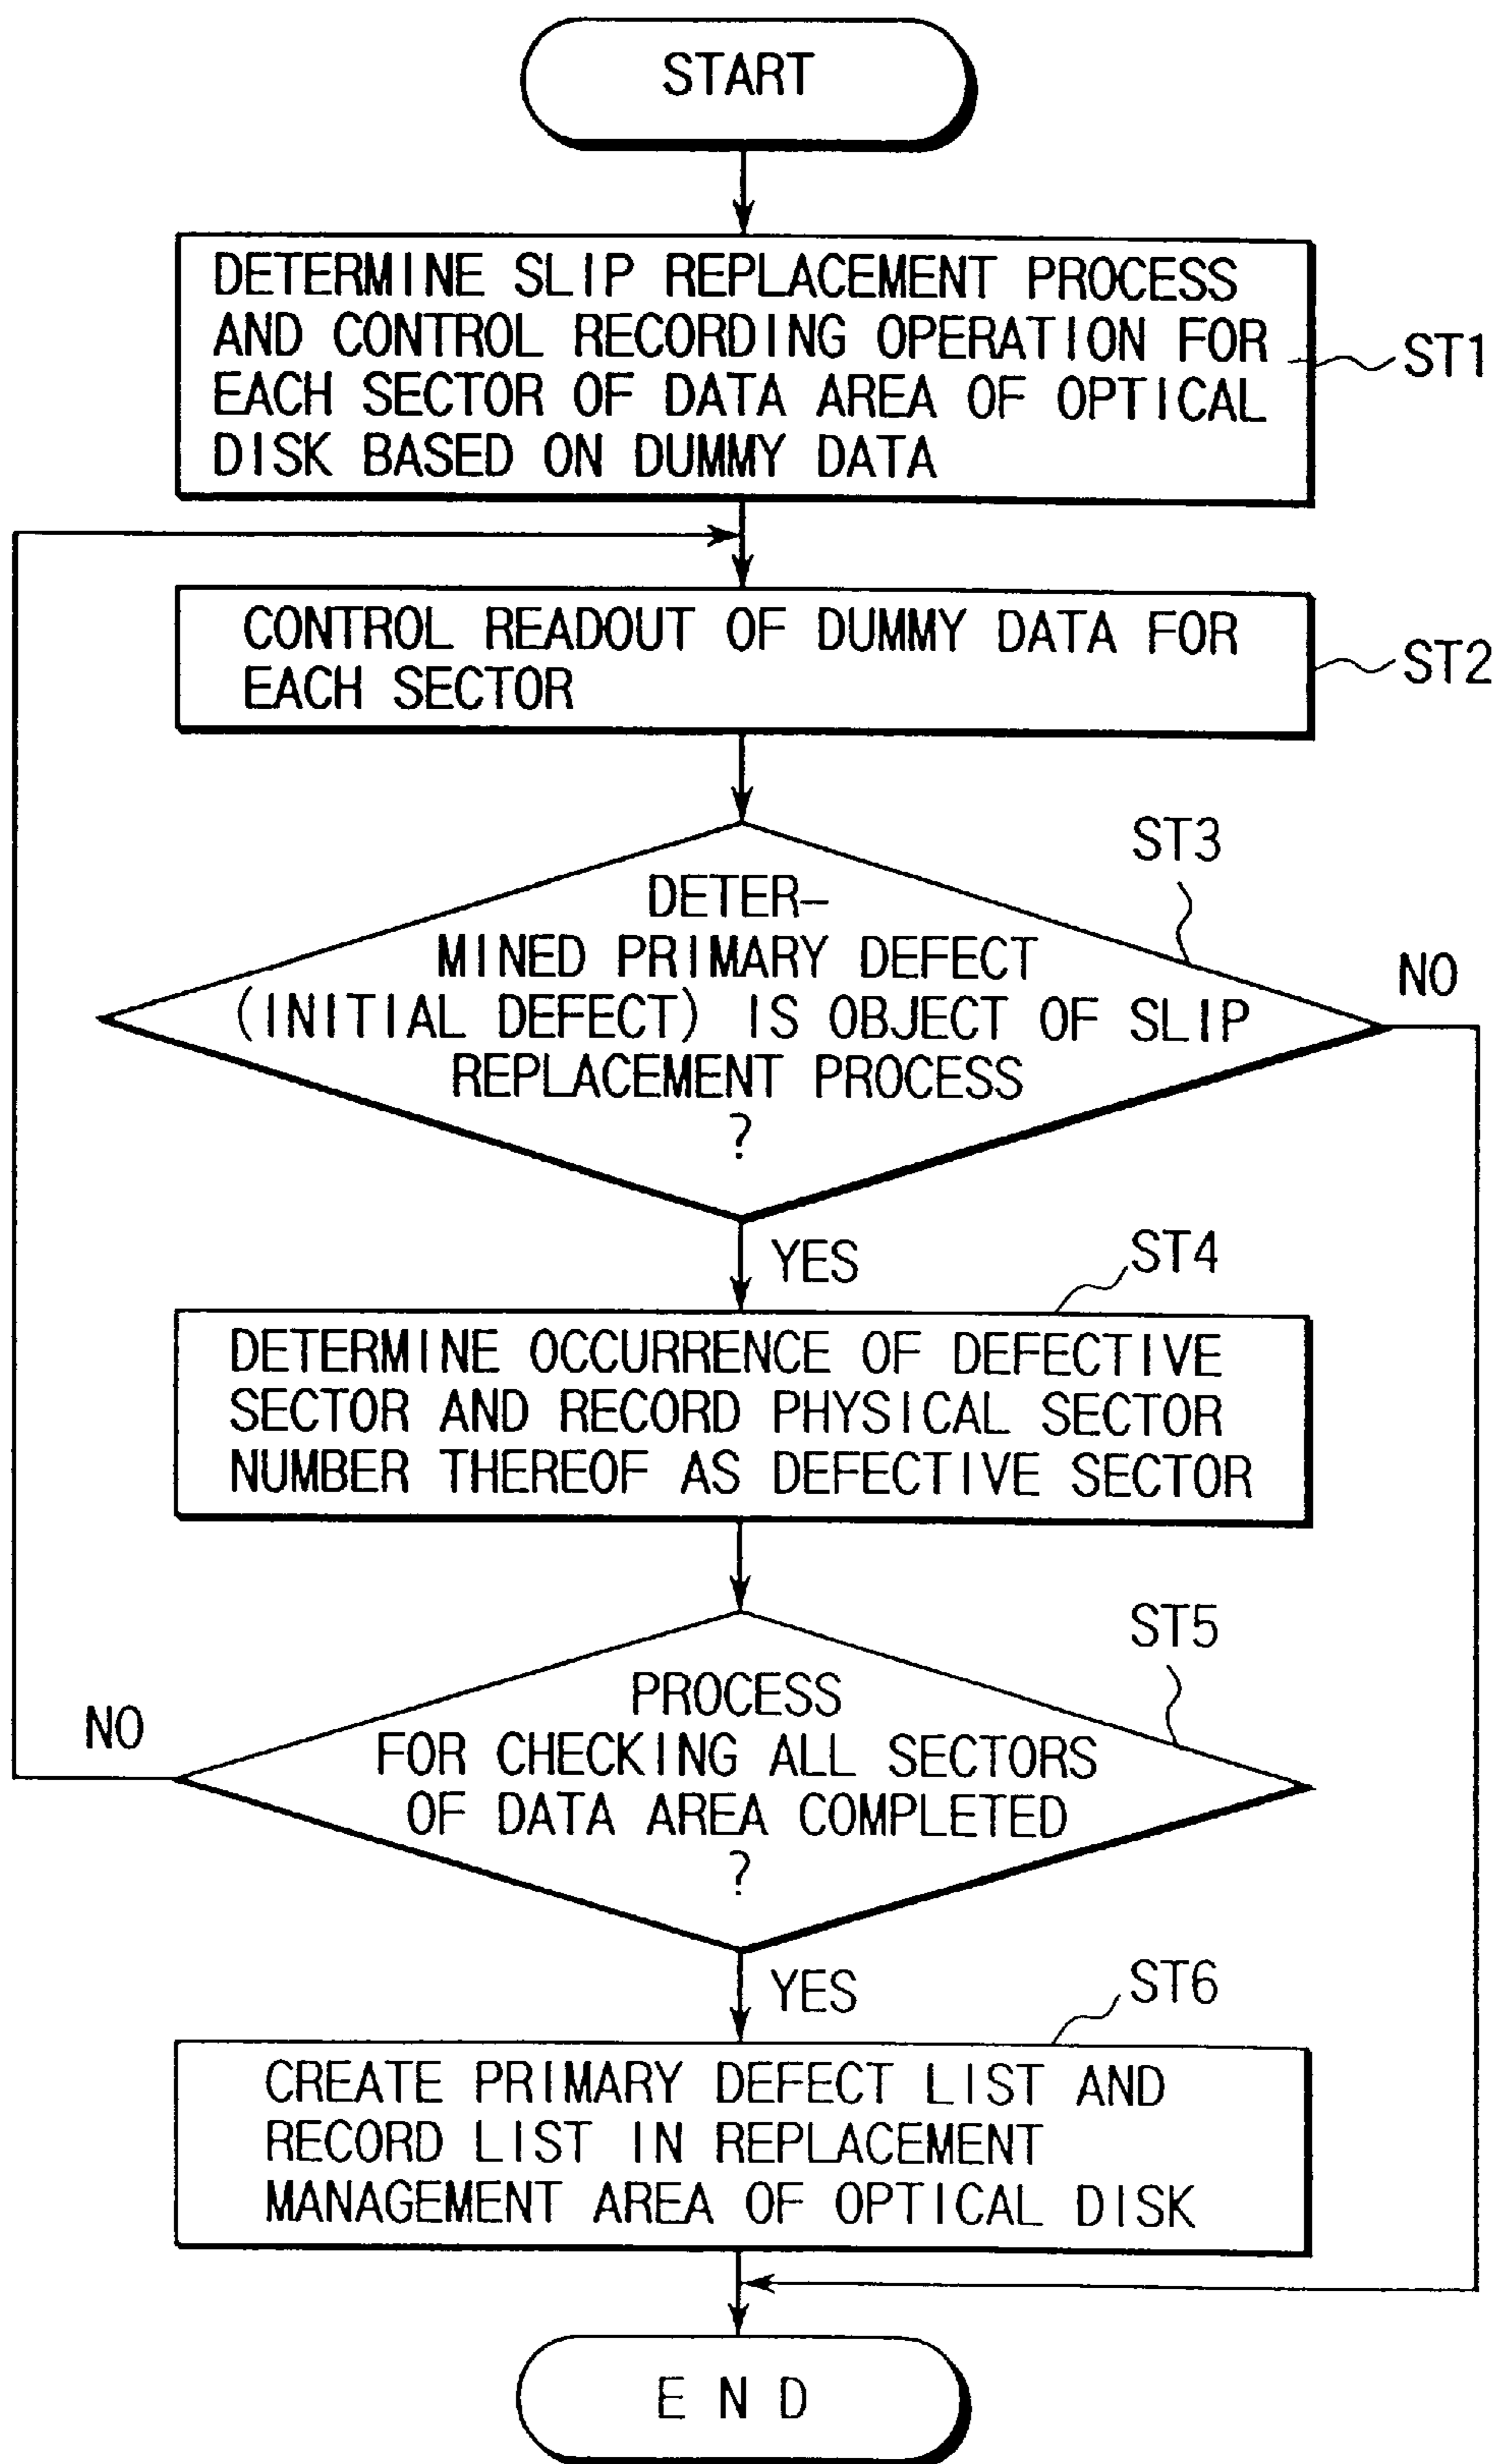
START

DETERMINE SLIP REPLACEMENT PROCESS AND CONTROL RECORDING OPERATION FOR EACH SECTOR OF DATA AREA OF OPTICAL DISK BASED ON DUMMY DATA

ST1

CONTROL READOUT OF DUMMY DATA FOR EACH SECTOR

ST2

ST3

DETERMINED PRIMARY DEFECT (INITIAL DEFECT) IS OBJECT OF SLIP REPLACEMENT PROCESS ?

NO

YES

ST4

DETERMINE OCCURRENCE OF DEFECTIVE SECTOR AND RECORD PHYSICAL SECTOR NUMBER THEREOF AS DEFECTIVE SECTOR

ST5

NO

PROCESS FOR CHECKING ALL SECTORS OF DATA AREA COMPLETED ?

YES

ST6

CREATE PRIMARY DEFECT LIST AND RECORD LIST IN REPLACEMENT MANAGEMENT AREA OF OPTICAL DISK

E N D